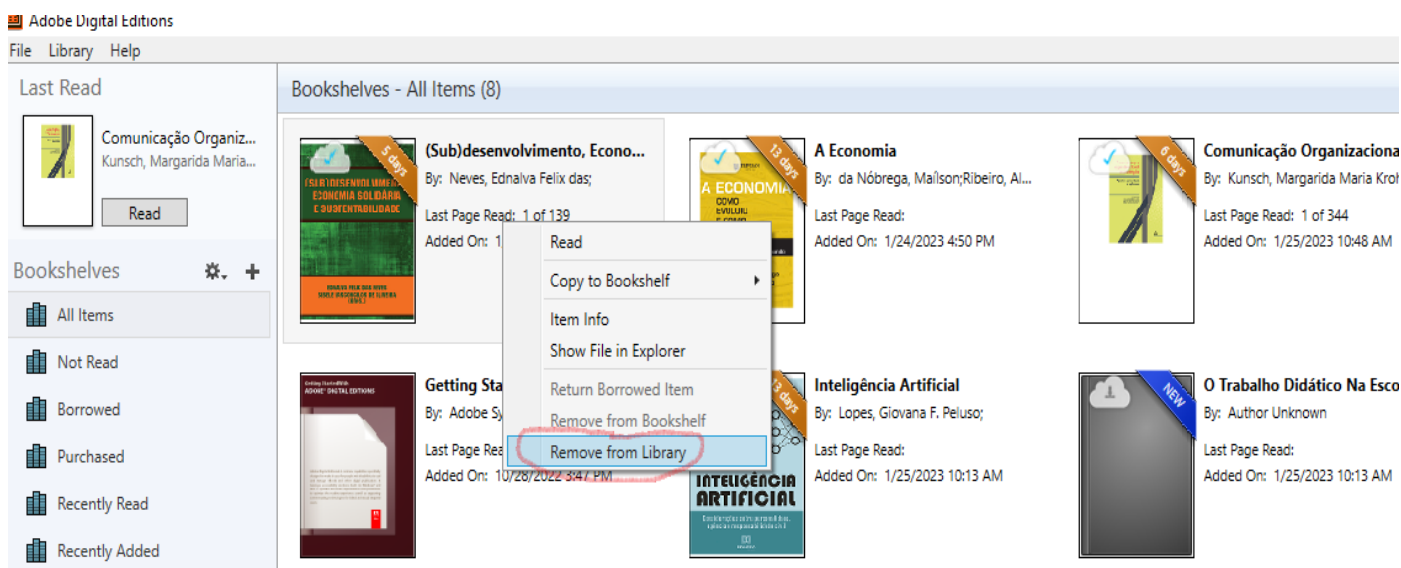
Adobe Digital Editions
File Library Help

Last Read
Comunicação Organiz...
Kunsch, Margarida Maria...
Read

Bookshelves
All Items
Not Read
Borrowed
Purchased
Recently Read
Recently Added

Bookshelves - All Items (8)

5 days
(SUB)DESENVOLVIMENTO, ECONOMIA SOLIDÁRIA E SUSTENTABILIDADE
EDNALVA FELIX DAS NEVES
(Sub)desenvolvimento, Econo...
By: Neves, Ednalva Felix das;
Last Page Read: 1 of 139
Added On: 1

13 days
A ECONOMIA
COMO EVOLUIU E COMO
A Economia
By: da Nóbrega, Maílson;Ribeiro, Al...
Last Page Read:
Added On: 1/24/2023 4:50 PM

6 days
Comunicação Organizaciona
By: Kunsch, Margarida Maria Kroh
Last Page Read: 1 of 344
Added On: 1/25/2023 10:48 AM

Getting Started With ADOBE DIGITAL EDITIONS
Getting Sta
By: Adobe Sy
Last Page Rea
Added On: 10/28/2022 3:47 PM

13 days
INTELIGÊNCIA ARTIFICIAL
Inteligência Artificial
By: Lopes, Giovana F. Peluso;
Last Page Read:
Added On: 1/25/2023 10:13 AM

NEW
O Trabalho Didático Na Esco
By: Author Unknown
Last Page Read:
Added On: 1/25/2023 10:13 AM

Read
Copy to Bookshelf
Item Info
Show File in Explorer
Return Borrowed Item
Remove from Bookshelf
Remove from Library